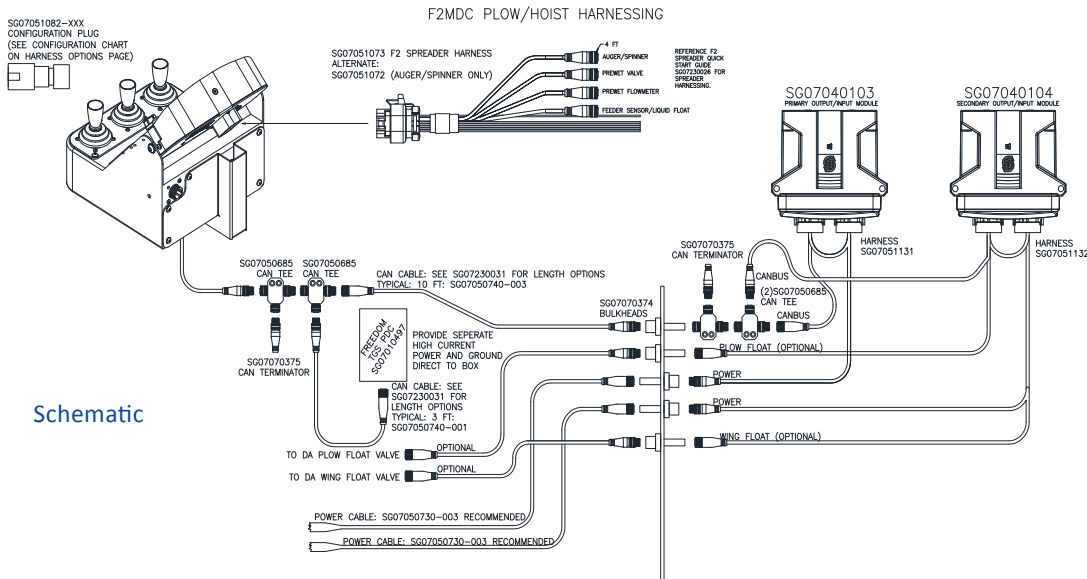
F2MDC PLOW/HOIST HARNESSING

SG07051082–XXX
CONFIGURATION PLUG
(SEE CONFIGURATION CHART ON HARNESS OPTIONS PAGE)

SG07051073 F2 SPREADER HARNESS
ALTERNATE:
SG07051072 (AUGER/SPINNER ONLY)

4 FT
AUGER/SPINNER
PREWET VALVE
PREWET FLOWMETER
FEEDER SENSOR/LIQUID FLOAT

REFERENCE F2 SPREADER QUICK START GUIDE SG07230026 FOR SPREADER HARNESSING.

SG07040103
PRIMARY OUTPUT/INPUT MODULE

SG07040104
SECONDARY OUTPUT/INPUT MODULE

HARNESS
SG07051131

HARNESS
SG07051132

SG07070375
CAN TERMINATOR

CANBUS

(2)SG07050685
CAN TEE

CANBUS

SG07050685
CAN TEE

SG07050685
CAN TEE

CAN CABLE: SEE SG07230031 FOR LENGTH OPTIONS
TYPICAL: 10 FT: SG07050740–003

SG07070374
BULKHEADS

FREEDOM TGS PDC SG07010497

PROVIDE SEPERATE HIGH CURRENT POWER AND GROUND DIRECT TO BOX

SG07070375
CAN TERMINATOR

PLOW FLOAT (OPTIONAL)

POWER

POWER

WING FLOAT (OPTIONAL)

CAN CABLE: SEE SG07230031 FOR LENGTH OPTIONS
TYPICAL: 3 FT:
SG07050740–001

Schematic

OPTIONAL
TO DA PLOW FLOAT VALVE

OPTIONAL
TO DA WING FLOAT VALVE

POWER CABLE: SG07050730–003 RECOMMENDED

POWER CABLE: SG07050730–003 RECOMMENDED